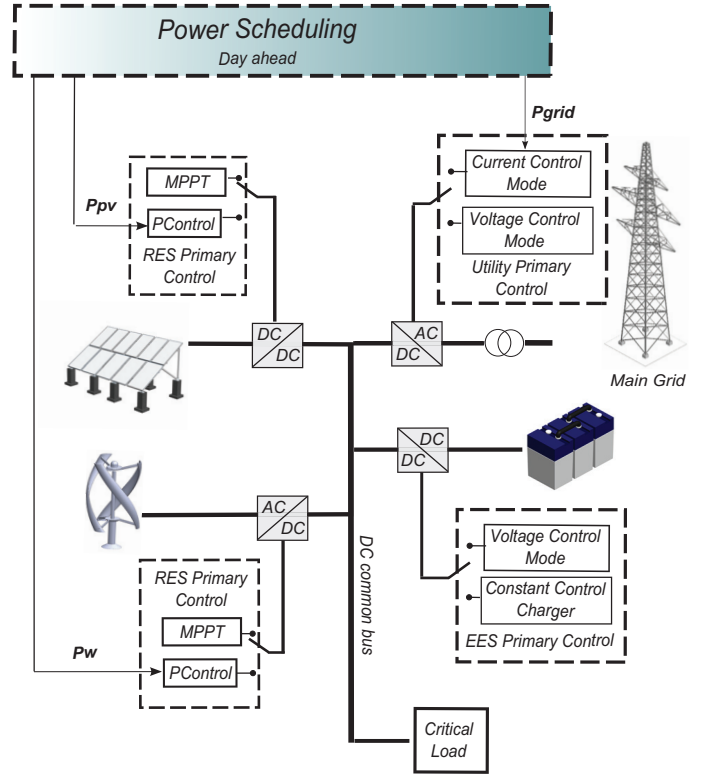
Power Scheduling
Day ahead

Pgrid

MPPT
Ppv
PControl
RES Primary Control

Current Control Mode
Voltage Control Mode
Utility Primary Control

DC
DC

AC
DC

Main Grid

DC
DC

AC
DC

DC common bus

Voltage Control Mode
Constant Control Charger
EES Primary Control

RES Primary Control
MPPT
Pw
PControl

Critical Load